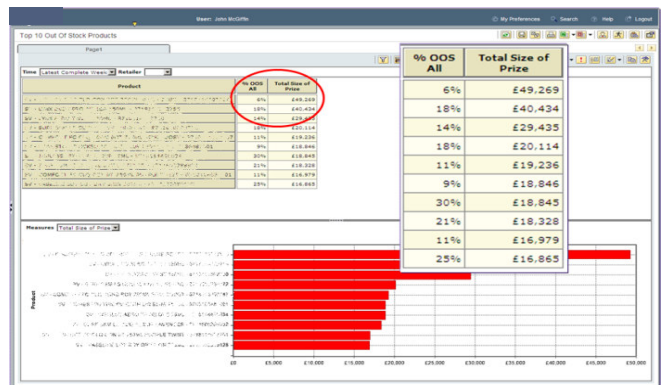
User: John McGiffin

My Preferences Search Help Logout

Top 10 Out Of Stock Products

Page1

Time Latest Complete Week Retailer

| Product | % OOS All | Total Size of Prize |
|---|---|---|
| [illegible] | 6% | £49,269 |
| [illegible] | 18% | £40,434 |
| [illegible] | 14% | £29,435 |
| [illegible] | 18% | £20,114 |
| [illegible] | 11% | £19,236 |
| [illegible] | 9% | £18,846 |
| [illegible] | 30% | £18,845 |
| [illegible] | 21% | £18,328 |
| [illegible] | 11% | £16,979 |
| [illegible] | 25% | £16,865 |

| % OOS All | Total Size of Prize |
|---|---|
| 6% | £49,269 |
| 18% | £40,434 |
| 14% | £29,435 |
| 18% | £20,114 |
| 11% | £19,236 |
| 9% | £18,846 |
| 30% | £18,845 |
| 21% | £18,328 |
| 11% | £16,979 |
| 25% | £16,865 |

Measures Total Size of Prize

Product

£0 £5,000 £10,000 £15,000 £20,000 £25,000 £30,000 £35,000 £40,000 £45,000 £50,000